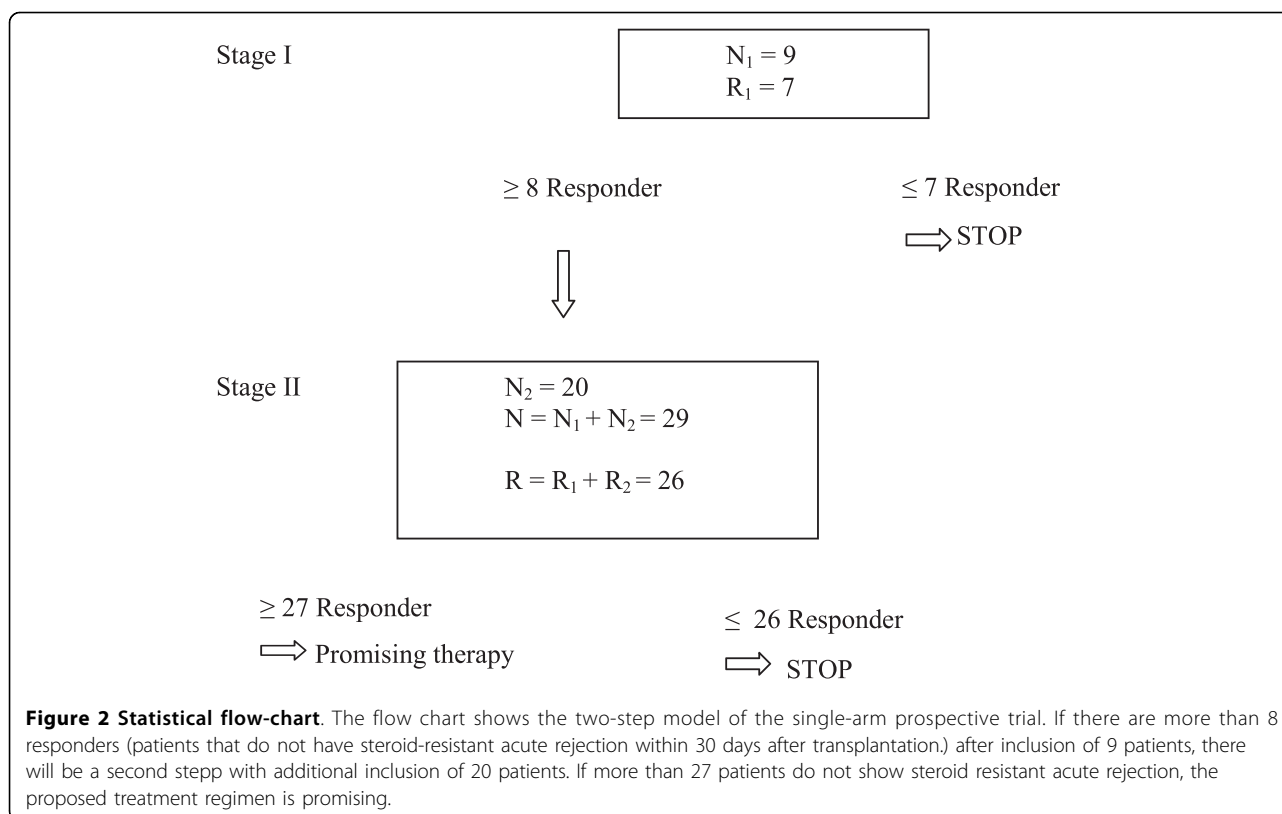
Stage I

$N_1 = 9$
$R_1 = 7$

$\geq 8$ Responder

$\leq 7$ Responder
$\Longrightarrow$ STOP

Stage II

$N_2 = 20$
$N = N_1 + N_2 = 29$

$R = R_1 + R_2 = 26$

$\geq 27$ Responder
$\Longrightarrow$ Promising therapy

$\leq 26$ Responder
$\Longrightarrow$ STOP

**Figure 2 Statistical flow-chart**. The flow chart shows the two-step model of the single-arm prospective trial. If there are more than 8 responders (patients that do not have steroid-resistant acute rejection within 30 days after transplantation.) after inclusion of 9 patients, there will be a second stepp with additional inclusion of 20 patients. If more than 27 patients do not show steroid resistant acute rejection, the proposed treatment regimen is promising.